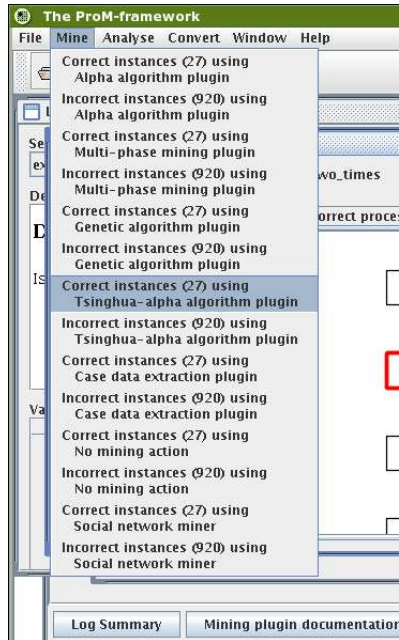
The ProM-framework

File Mine Analyse Convert Window Help

Correct instances (27) using Alpha algorithm plugin
Incorrect instances (920) using Alpha algorithm plugin
Correct instances (27) using Multi-phase mining plugin
Incorrect instances (920) using Multi-phase mining plugin
Correct instances (27) using Genetic algorithm plugin
Incorrect instances (920) using Genetic algorithm plugin
Correct instances (27) using Tsinghua-alpha algorithm plugin
Incorrect instances (920) using Tsinghua-alpha algorithm plugin
Correct instances (27) using Case data extraction plugin
Incorrect instances (920) using Case data extraction plugin
Correct instances (27) using No mining action
Incorrect instances (920) using No mining action
Correct instances (27) using Social network miner
Incorrect instances (920) using Social network miner

Se
ex
De
D
Is
Va
wo_times
orrect proces

Log Summary
Mining plugin documentation